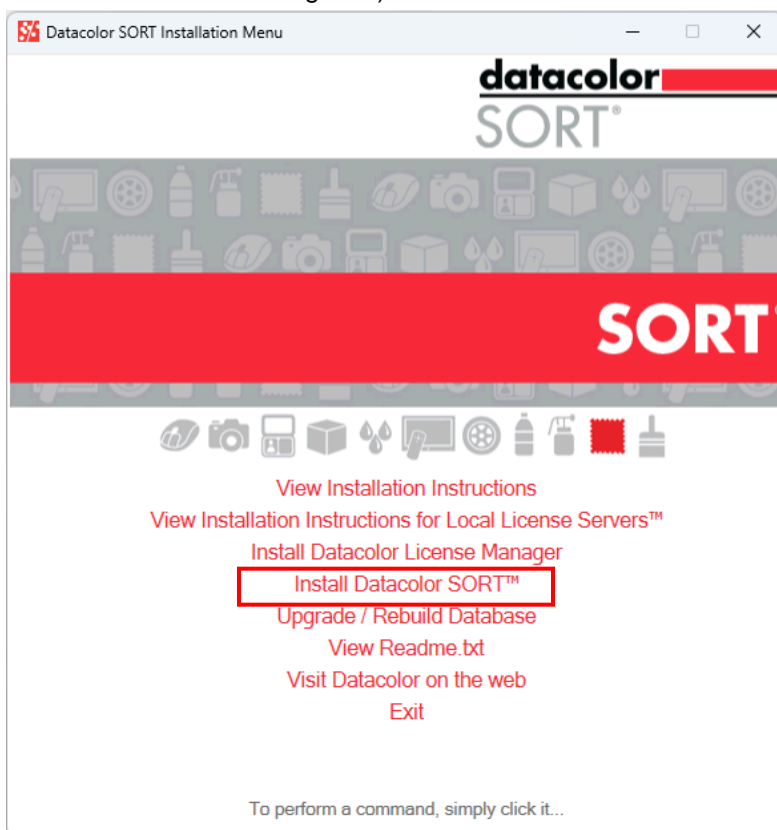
Datacolor SORT Installation Menu

datacolor
SORT®

SORT

View Installation Instructions
View Installation Instructions for Local License Servers™
Install Datacolor License Manager
Install Datacolor SORT™
Upgrade / Rebuild Database
View Readme.txt
Visit Datacolor on the web
Exit

To perform a command, simply click it...